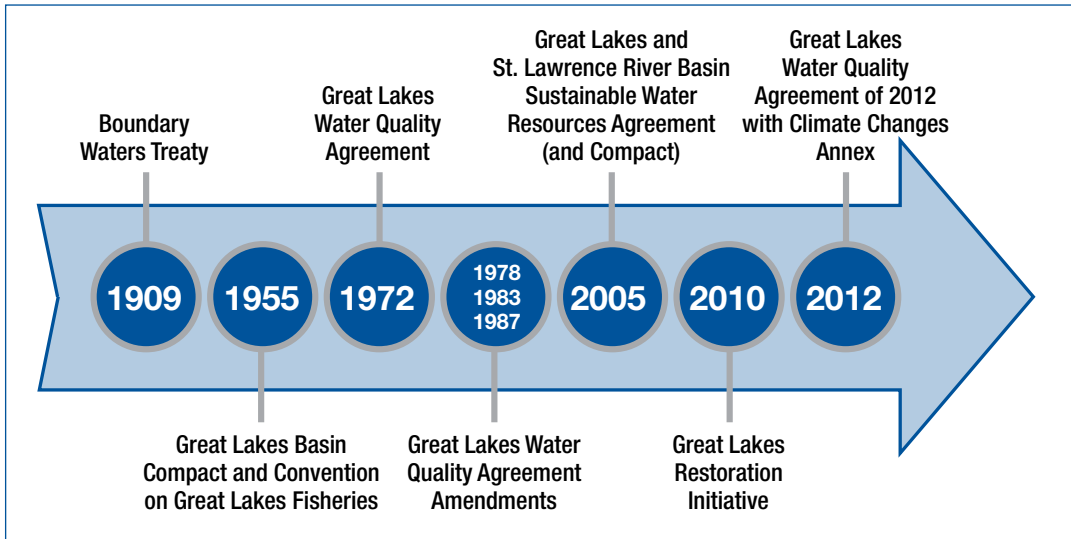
Boundary Waters Treaty

Great Lakes Water Quality Agreement

Great Lakes and St. Lawrence River Basin Sustainable Water Resources Agreement (and Compact)

Great Lakes Water Quality Agreement of 2012 with Climate Changes Annex

1909

1955

1972

1978
1983
1987

2005

2010

2012

Great Lakes Basin Compact and Convention on Great Lakes Fisheries

Great Lakes Water Quality Agreement Amendments

Great Lakes Restoration Initiative